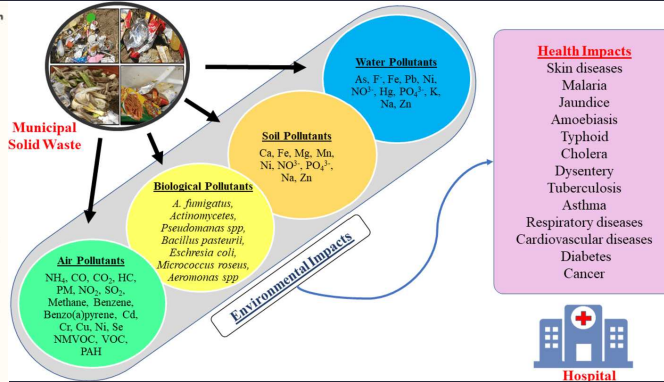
Municipal Solid Waste

Water Pollutants
As, F⁻, Fe, Pb, Ni, $NO^{3-}$, Hg, $PO_4^{3-}$, K, Na, Zn

Soil Pollutants
Ca, Fe, Mg, Mn, Ni, $NO^{3-}$, $PO_4^{3-}$, Na, Zn

Biological Pollutants
A. fumigatus, Actinomycetes, Pseudomonas spp, Bacillus pasteurii, Eschresia coli, Micrococcus roseus, Aeromonas spp

Air Pollutants
$NH_4$, CO, $CO_2$, HC, PM, $NO_2$, $SO_2$, Methane, Benzene, Benzo(a)pyrene, Cd, Cr, Cu, Ni, Se NMVOC, VOC, PAH

Environmental Impacts

Health Impacts
Skin diseases
Malaria
Jaundice
Amoebiasis
Typhoid
Cholera
Dysentery
Tuberculosis
Asthma
Respiratory diseases
Cardiovascular diseases
Diabetes
Cancer

Hospital